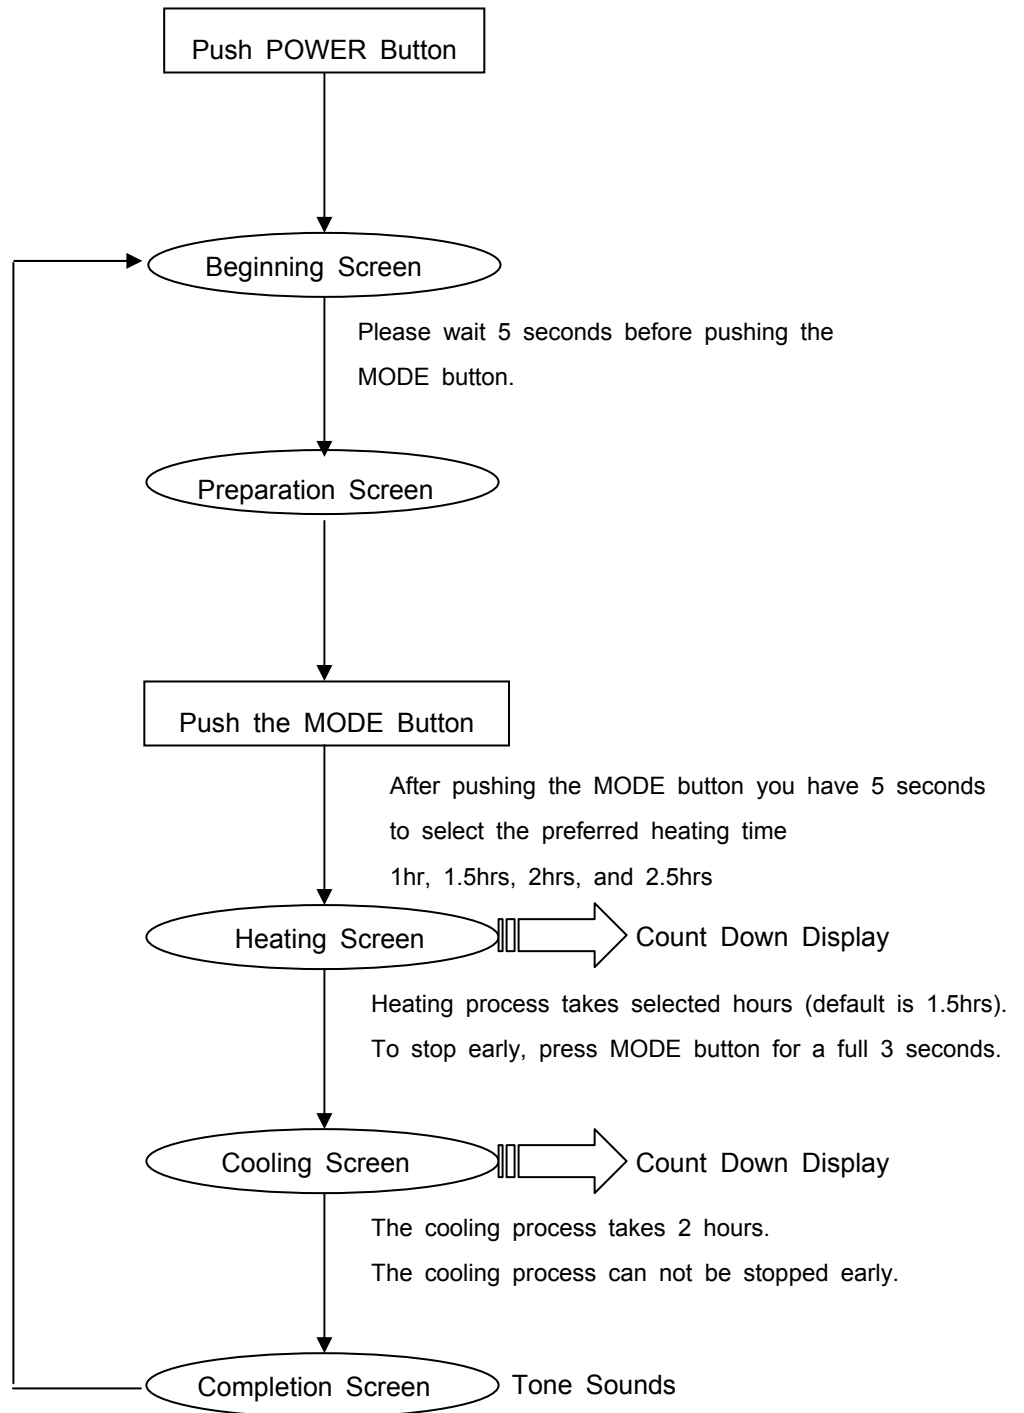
Push POWER Button

Beginning Screen

Please wait 5 seconds before pushing the MODE button.

Preparation Screen

Push the MODE Button

After pushing the MODE button you have 5 seconds to select the preferred heating time
1hr, 1.5hrs, 2hrs, and 2.5hrs

Heating Screen

Count Down Display

Heating process takes selected hours (default is 1.5hrs).
To stop early, press MODE button for a full 3 seconds.

Cooling Screen

Count Down Display

The cooling process takes 2 hours.
The cooling process can not be stopped early.

Completion Screen

Tone Sounds